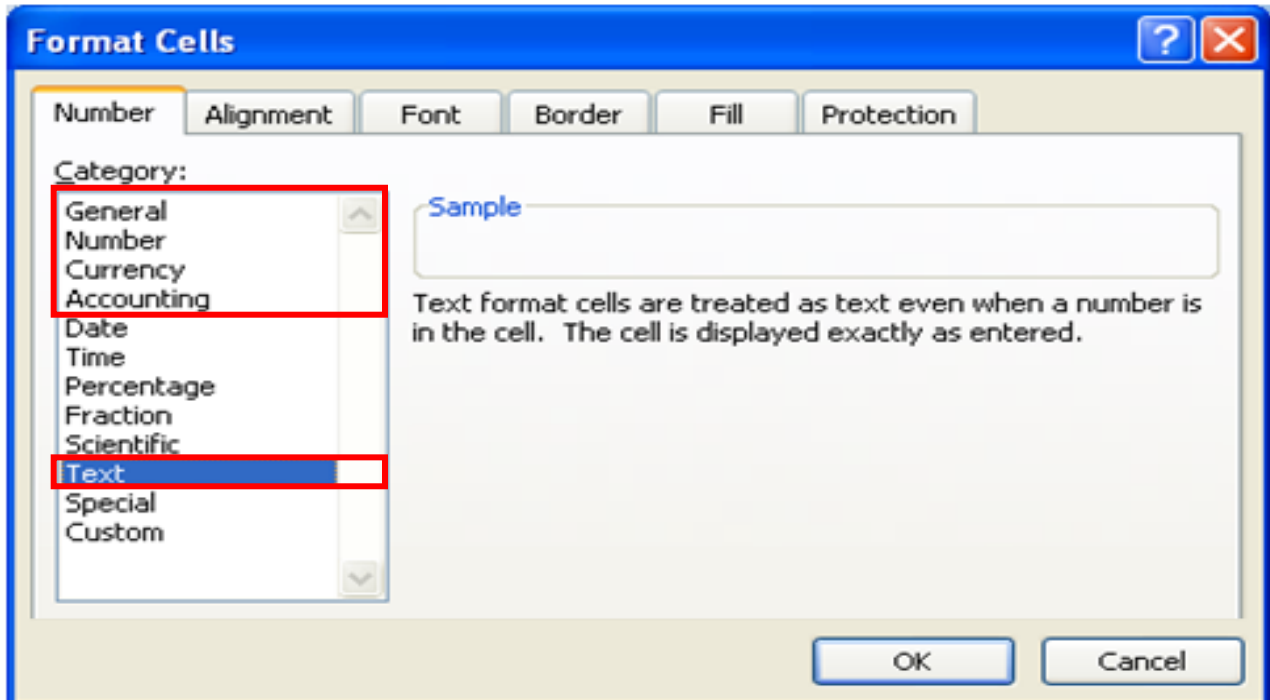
Format Cells

?

Number Alignment Font Border Fill Protection

Category:

General
Number
Currency
Accounting
Date
Time
Percentage
Fraction
Scientific
Text
Special
Custom

Sample

Text format cells are treated as text even when a number is in the cell. The cell is displayed exactly as entered.

OK Cancel